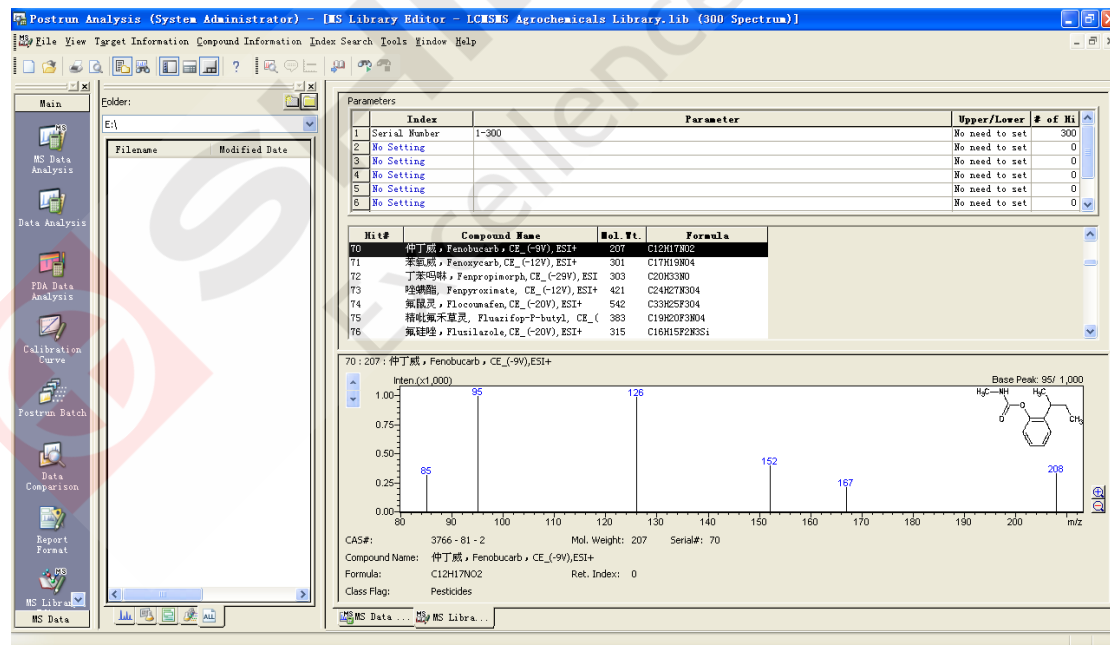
Postrun Analysis (System Administrator) - [MS Library Editor - LCMSMS Agrochemicals Library.lib (300 Spectrum)]

File View Target Information Compound Information Index Search Tools Window Help

Main

MS Data Analysis

Data Analysis

PDA Data Analysis

Calibration Curve

Postrun Batch

Data Comparison

Report Format

MS Library

MS Data

Folder:

E:\

| Filename | Modified Date |
|---|---|

Parameters

| | Index | Parameter | Upper/Lower | # of Hi |
|---|---|---|---|---|
| 1 | Serial Number | 1-300 | No need to set | 300 |
| 2 | No Setting | | No need to set | 0 |
| 3 | No Setting | | No need to set | 0 |
| 4 | No Setting | | No need to set | 0 |
| 5 | No Setting | | No need to set | 0 |
| 6 | No Setting | | No need to set | 0 |

| Hit# | Compound Name | Mol.Wt. | Formula |
|---|---|---|---|
| 70 | 仲丁威，Fenobucarb，CE_(-9V),ESI+ | 207 | C12H17NO2 |
| 71 | 苯氧威，Fenoxycarb，CE_(-12V),ESI+ | 301 | C17H19NO4 |
| 72 | 丁苯吗啉，Fenpropimorph，CE_(-29V),ESI | 303 | C20H33NO |
| 73 | 唑螨酯，Fenpyroximate，CE_(-12V),ESI+ | 421 | C24H27N3O4 |
| 74 | 氟鼠灵，Flocoumafen，CE_(-20V),ESI+ | 542 | C33H25F3O4 |
| 75 | 精吡氟禾草灵，Fluazifop-P-butyl，CE_( | 383 | C19H20F3NO4 |
| 76 | 氟硅唑，Flusilazole，CE_(-20V),ESI+ | 315 | C16H15F2N3Si |

70 : 207 : 仲丁威，Fenobucarb，CE_(-9V),ESI+

Inten.(x1,000)

Base Peak: 95/ 1,000

1.00 0.75 0.50 0.25 0.00

85 95 126 152 167 208

80 90 100 110 120 130 140 150 160 170 180 190 200 m/z

$H_3C$—NH $H_3C$ O O $CH_3$

CAS#: 3766 - 81 - 2    Mol. Weight: 207    Serial#: 70

Compound Name: 仲丁威，Fenobucarb，CE_(-9V),ESI+

Formula: C12H17NO2    Ret. Index: 0

Class Flag: Pesticides

MS Data ...    MS Libra...